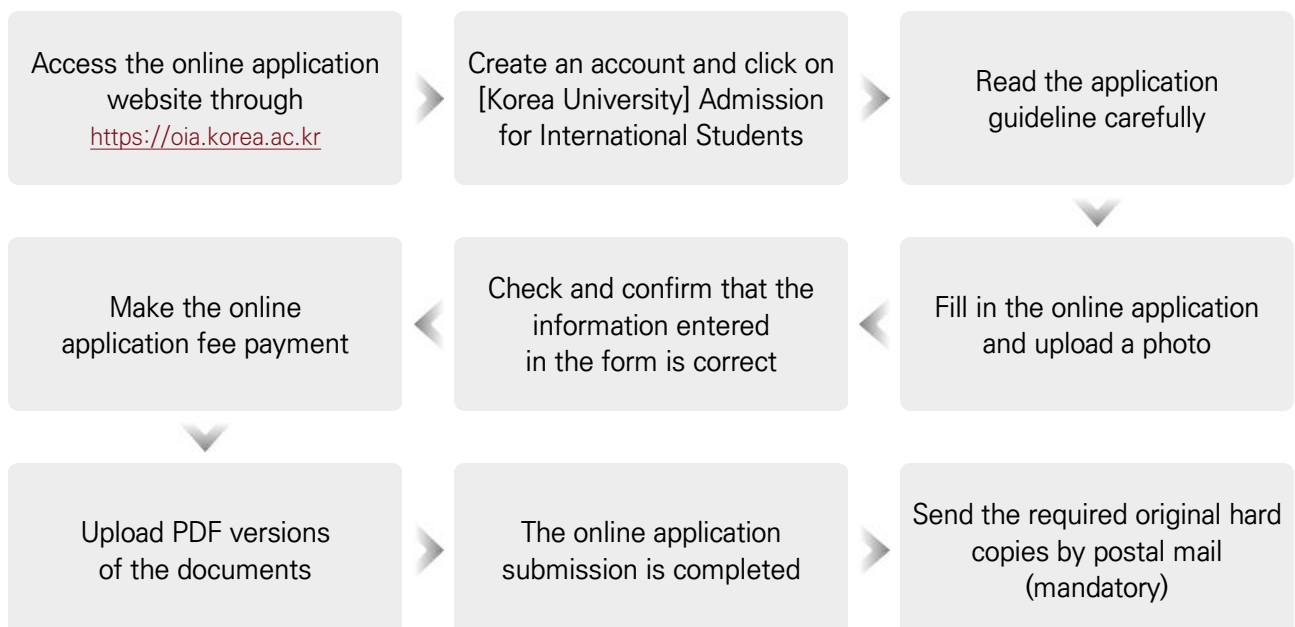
Access the online application website through https://oia.korea.ac.kr

Create an account and click on [Korea University] Admission for International Students

Read the application guideline carefully

Fill in the online application and upload a photo

Check and confirm that the information entered in the form is correct

Make the online application fee payment

Upload PDF versions of the documents

The online application submission is completed

Send the required original hard copies by postal mail (mandatory)